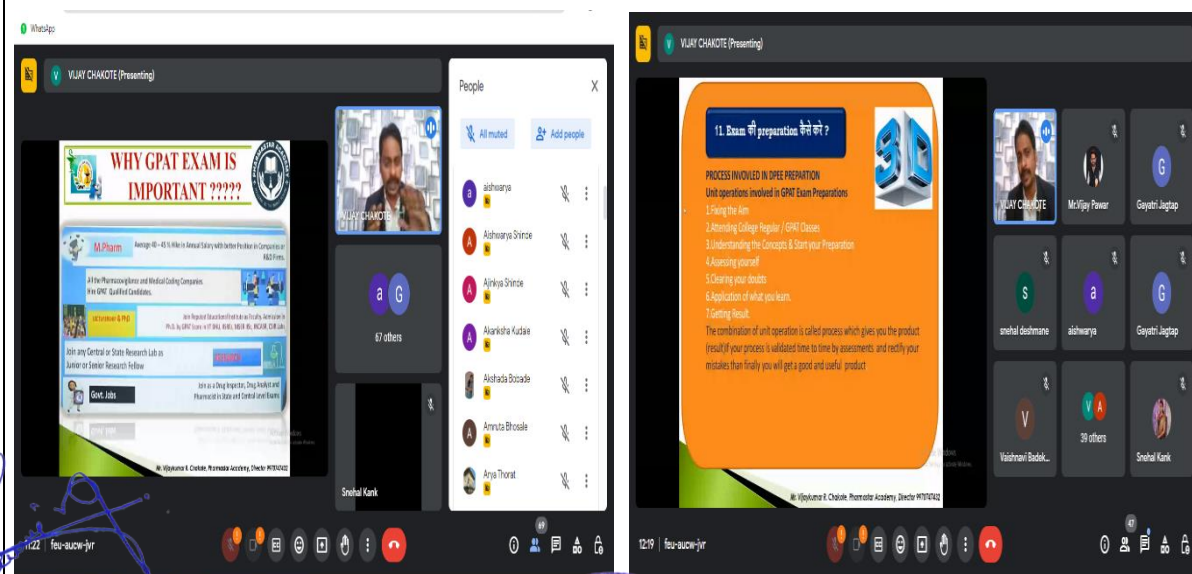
WhatsApp

V VIJAY CHAKOTE (Presenting)

WHY GPAT EXAM IS IMPORTANT ?????

M.Pharm

Average 40 – 45 % Hike in Annual Salary with better Position in Companies or R&D Firms.

All the Pharmacovigilance and Medical Coding Companies Hire GPAT Qualified Candidates.

Join any Central or State Research Lab as Junior or Senior Research Fellow

Govt. Jobs

Join as a Drug Inspector, Drug Analyst and Pharmacist in State and Central level Exams

Mr. Vijaykumar R. Chakote, Pharmastar Academy, Director 9175174122

VIJAY CHAKOTE

a G

67 others

Snehal Kank

People

All muted

Add people

aishwarya

Aishwarya Shinde

Ajinkya Shinde

Akanksha Kudale

Akshada Bobade

Amruta Bhosale

Arya Thorat

12:22 | feu-aucw-jvr

69

V VIJAY CHAKOTE (Presenting)

1). Exam की preparation कैसे करे ?

PROCESS INVOLVED IN DPEE PREPARTION

Unit operations involved in GPAT Exam Preparations

1.Fixing the Aim

2.Attending College Regular / GPAT Classes

3.Understanding the Concepts & Start your Preparation

4.Assessing yourself

5.Clearing your doubts

6.Application of what you learn.

7.Getting Result.

The combination of unit operation is called process which gives you the product (result) if your process is validated time to time by assessments and rectify your mistakes than finally you will get a good and useful product

Mr. Vijaykumar R. Chakote, Pharmastar Academy, Director 9175174122

VIJAY CHAKOTE

Mr.Vijay Pawar

Gayatri Jagtap

snehal deshmane

aishwarya

Gayatri Jagtap

Vaishnavi Badek...

39 others

Snehal Kank

12:19 | feu-aucw-jvr

47